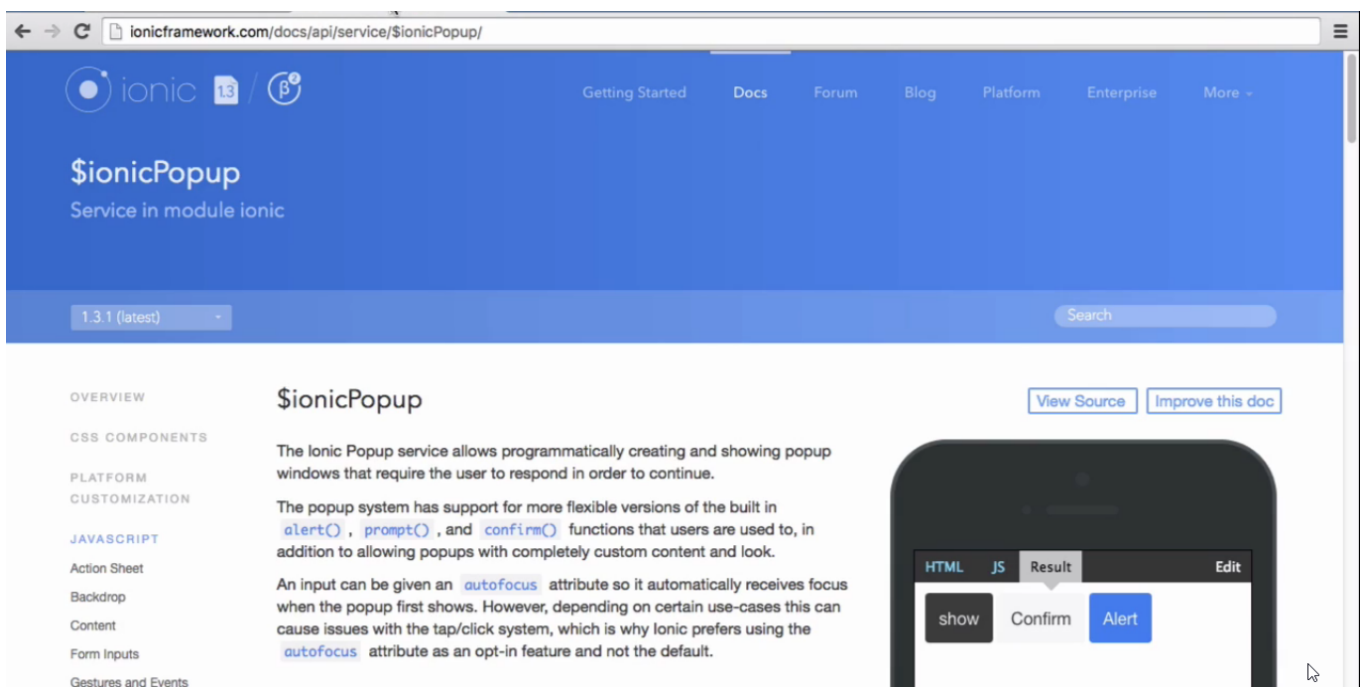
ionicframework.com/docs/api/service/$ionicPopup/

ionic 1.3 / β2

Getting Started Docs Forum Blog Platform Enterprise More

$ionicPopup
Service in module ionic

1.3.1 (latest)

Search

OVERVIEW
CSS COMPONENTS
PLATFORM CUSTOMIZATION
JAVASCRIPT
Action Sheet
Backdrop
Content
Form Inputs
Gestures and Events

$ionicPopup

View Source Improve this doc

The Ionic Popup service allows programmatically creating and showing popup windows that require the user to respond in order to continue.

The popup system has support for more flexible versions of the built in `alert()`, `prompt()`, and `confirm()` functions that users are used to, in addition to allowing popups with completely custom content and look.

An input can be given an `autofocus` attribute so it automatically receives focus when the popup first shows. However, depending on certain use-cases this can cause issues with the tap/click system, which is why Ionic prefers using the `autofocus` attribute as an opt-in feature and not the default.

HTML JS Result Edit

show Confirm Alert